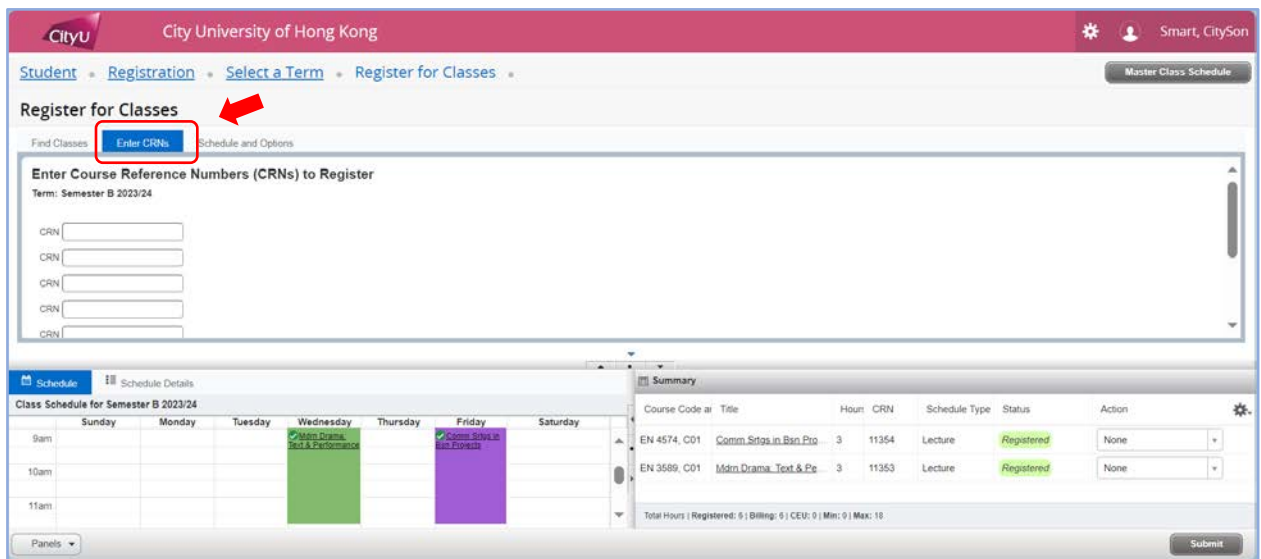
CityU City University of Hong Kong

Smart, CitySon

Student • Registration • Select a Term • Register for Classes •

Master Class Schedule

Register for Classes

Find Classes | Enter CRNs | Schedule and Options

Enter Course Reference Numbers (CRNs) to Register

Term: Semester B 2023/24

CRN

CRN

CRN

CRN

CRN

Schedule | Schedule Details

Class Schedule for Semester B 2023/24

| | Sunday | Monday | Tuesday | Wednesday | Thursday | Friday | Saturday |
|---|---|---|---|---|---|---|---|
| 9am | | | | Mdrn Drama: Text & Performance | | Comm Srtgs in Bsn Projects | |
| 10am | | | | | | | |
| 11am | | | | | | | |

Summary

| Course Code ar | Title | Hours | CRN | Schedule Type | Status | Action |
|---|---|---|---|---|---|---|
| EN 4574, C01 | Comm Srtgs in Bsn Pro | 3 | 11354 | Lecture | Registered | None |
| EN 3589, C01 | Mdrn Drama: Text & Pe | 3 | 11353 | Lecture | Registered | None |

Total Hours | Registered: 6 | Billing: 6 | CEU: 0 | Min: 0 | Max: 18

Panels

Submit